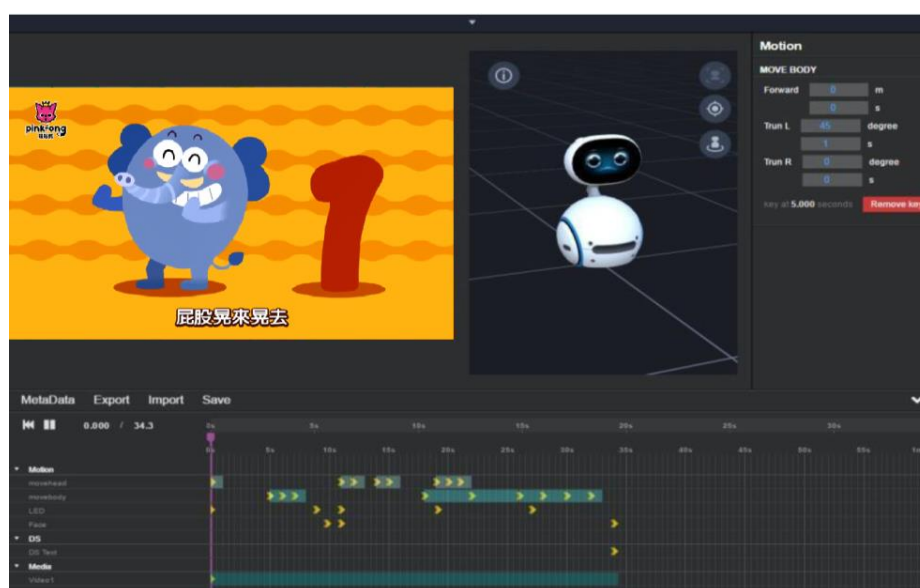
pinkfong

屁股晃來晃去

Motion

MOVE BODY

Forward 0 m

0 s

Trun L 45 degree

1 s

Trun R 0 degree

0 s

key at 5.000 seconds

Remove ke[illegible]

MetaData Export Import Save

0.000 / 34.3

0s 5s 10s 15s 20s 25s 30s

0s 5s 10s 15s 20s 25s 30s 35s 40s 45s 50s 55s

Motion

movehead

movebody

LED

Face

DS

DS Text

Media

Video1